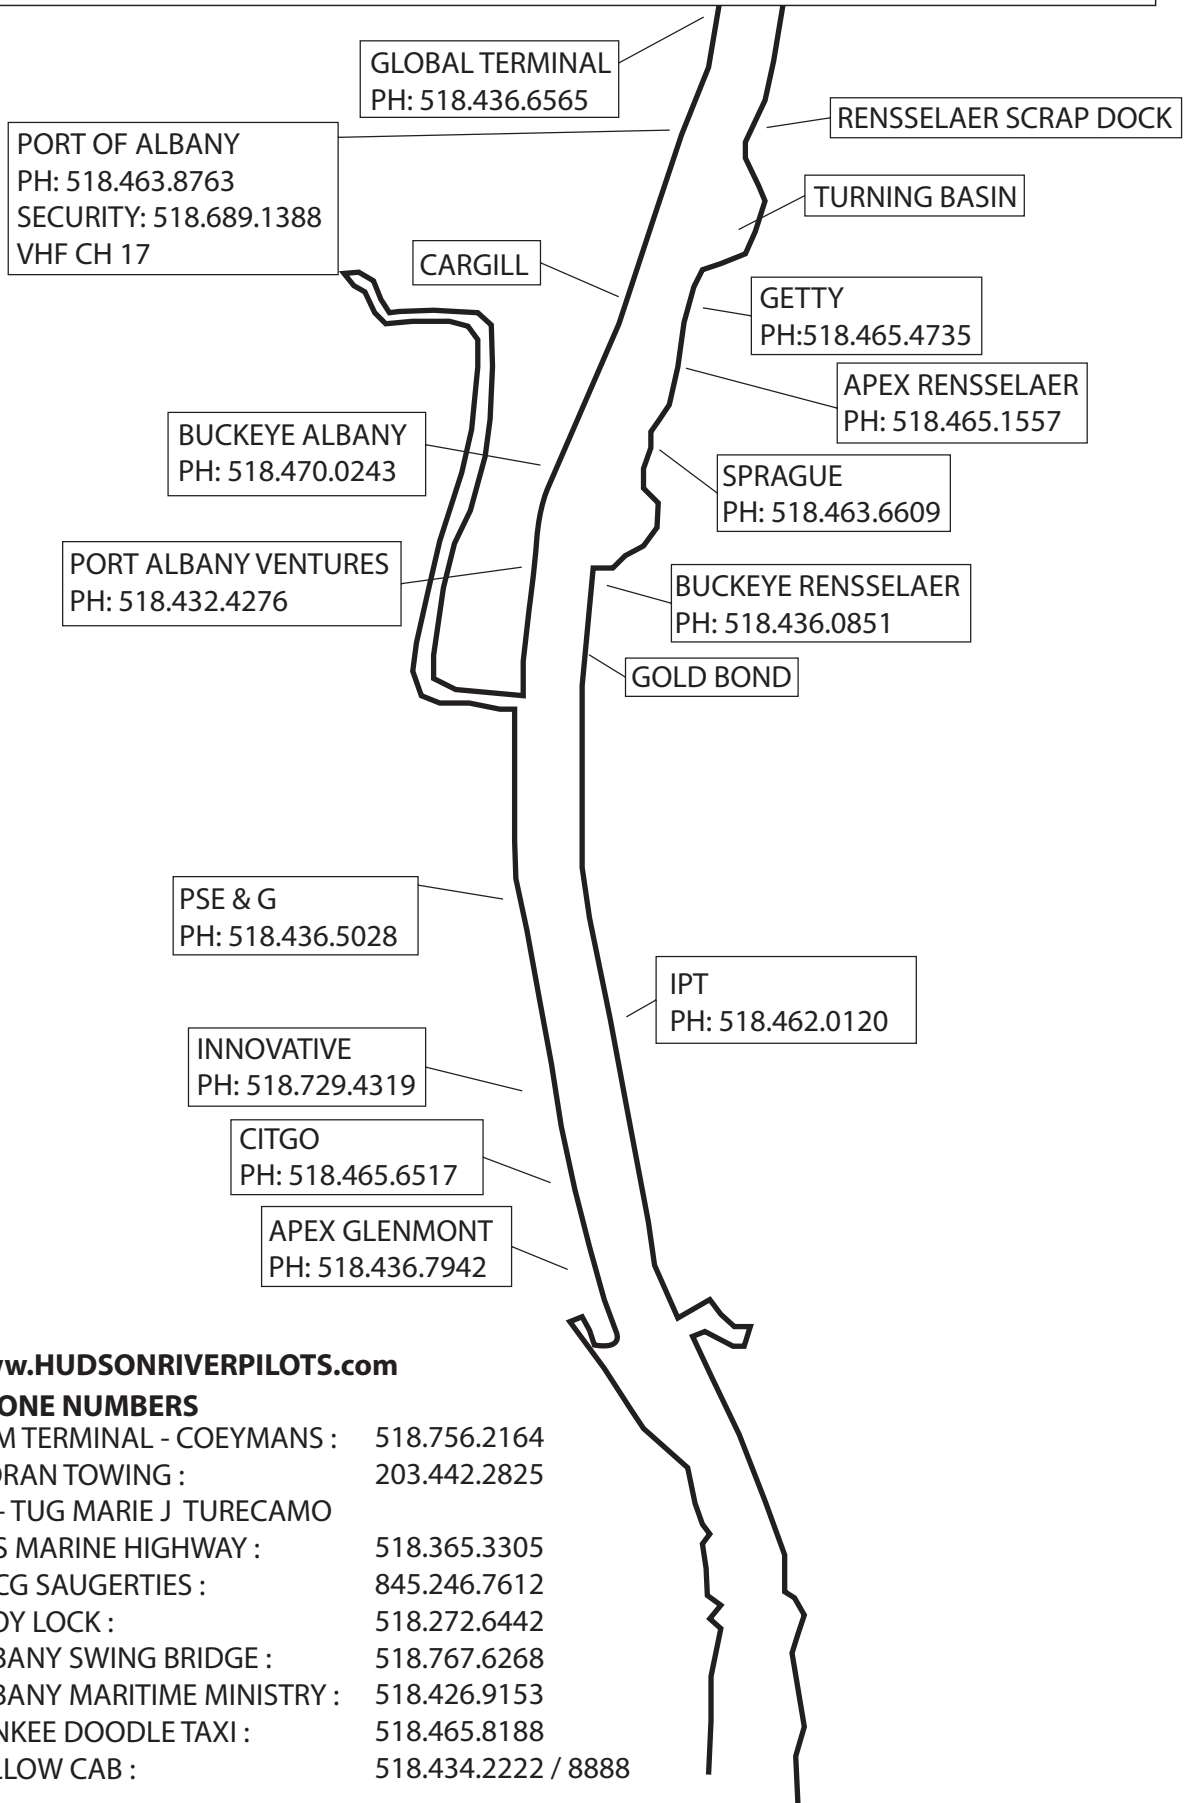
GLOBAL TERMINAL
PH: 518.436.6565

RENSSELAER SCRAP DOCK

PORT OF ALBANY
PH: 518.463.8763
SECURITY: 518.689.1388
VHF CH 17

TURNING BASIN

CARGILL

GETTY
PH:518.465.4735

APEX RENSSELAER
PH: 518.465.1557

BUCKEYE ALBANY
PH: 518.470.0243

SPRAGUE
PH: 518.463.6609

PORT ALBANY VENTURES
PH: 518.432.4276

BUCKEYE RENSSELAER
PH: 518.436.0851

GOLD BOND

PSE & G
PH: 518.436.5028

IPT
PH: 518.462.0120

INNOVATIVE
PH: 518.729.4319

CITGO
PH: 518.465.6517

APEX GLENMONT
PH: 518.436.7942

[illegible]w.HUDSONRIVERPILOTS.com
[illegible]ONE NUMBERS

| | |
|---|---|
| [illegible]M TERMINAL - COEYMANS : | 518.756.2164 |
| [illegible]ORAN TOWING : | 203.442.2825 |
| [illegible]- TUG MARIE J TURECAMO | |
| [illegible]S MARINE HIGHWAY : | 518.365.3305 |
| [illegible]CG SAUGERTIES : | 845.246.7612 |
| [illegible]OY LOCK : | 518.272.6442 |
| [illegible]BANY SWING BRIDGE : | 518.767.6268 |
| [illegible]BANY MARITIME MINISTRY : | 518.426.9153 |
| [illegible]NKEE DOODLE TAXI : | 518.465.8188 |
| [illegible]LOW CAB : | 518.434.2222 / 8888 |